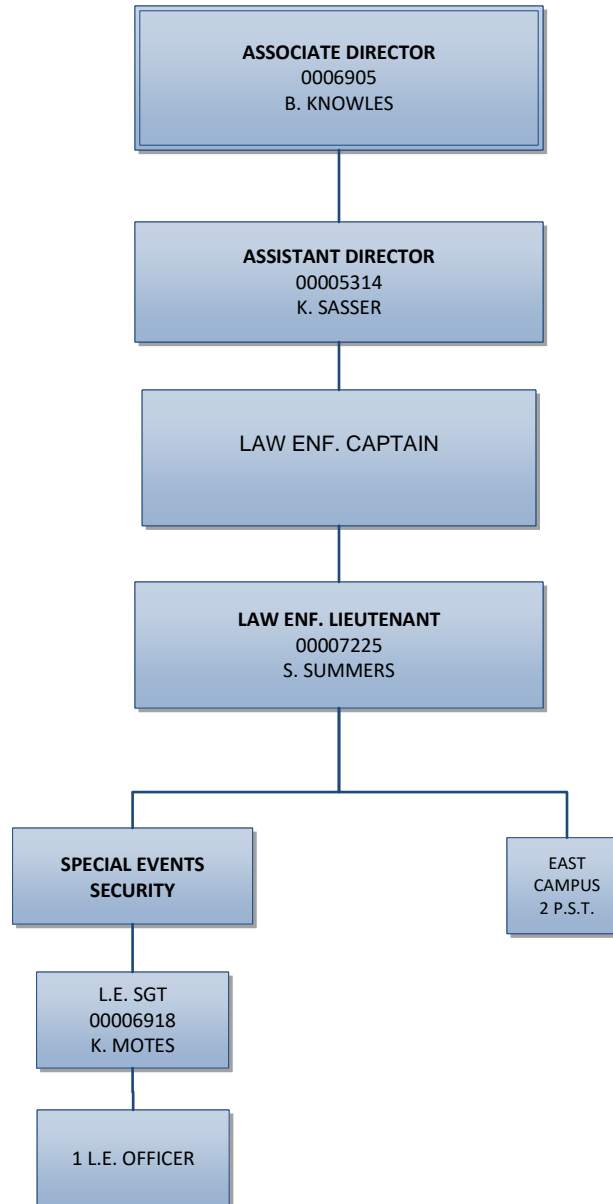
ASSOCIATE DIRECTOR
0006905
B. KNOWLES

ASSISTANT DIRECTOR
00005314
K. SASSER

LAW ENF. CAPTAIN

LAW ENF. LIEUTENANT
00007225
S. SUMMERS

SPECIAL EVENTS SECURITY

EAST CAMPUS
2 P.S.T.

L.E. SGT
00006918
K. MOTES

1 L.E. OFFICER